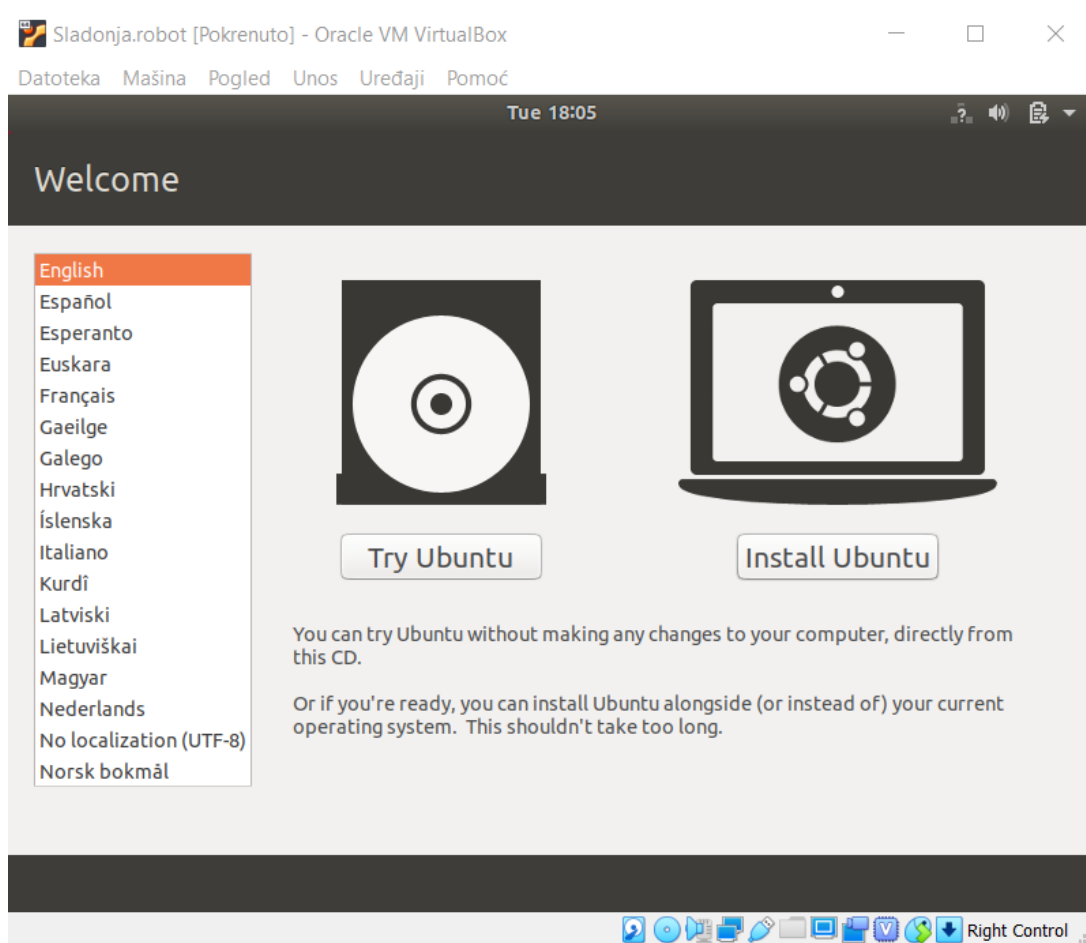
Sladonja.robot [Pokrenuto] - Oracle VM VirtualBox

Datoteka Mašina Pogled Unos Uređaji Pomoć

Tue 18:05

Welcome

English
Español
Esperanto
Euskara
Français
Gaeilge
Galego
Hrvatski
Íslenska
Italiano
Kurdî
Latviski
Lietuviškai
Magyar
Nederlands
No localization (UTF-8)
Norsk bokmål

Try Ubuntu

Install Ubuntu

You can try Ubuntu without making any changes to your computer, directly from this CD.

Or if you're ready, you can install Ubuntu alongside (or instead of) your current operating system. This shouldn't take too long.

Right Control